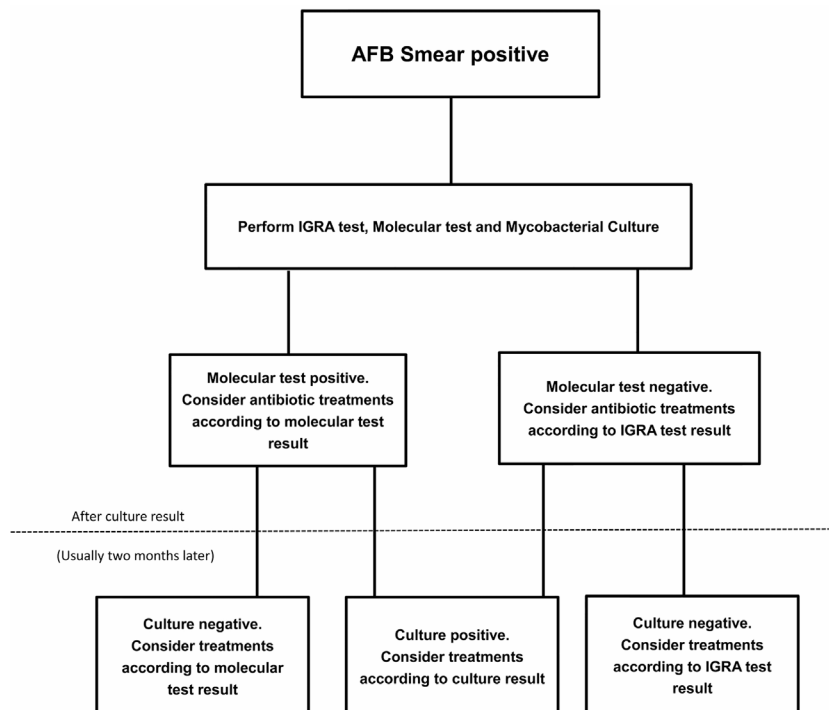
AFB Smear positive

Perform IGRA test, Molecular test and Mycobacterial Culture

Molecular test positive. Consider antibiotic treatments according to molecular test result

Molecular test negative. Consider antibiotic treatments according to IGRA test result

After culture result

(Usually two months later)

Culture negative. Consider treatments according to molecular test result

Culture positive. Consider treatments according to culture result

Culture negative. Consider treatments according to IGRA test result